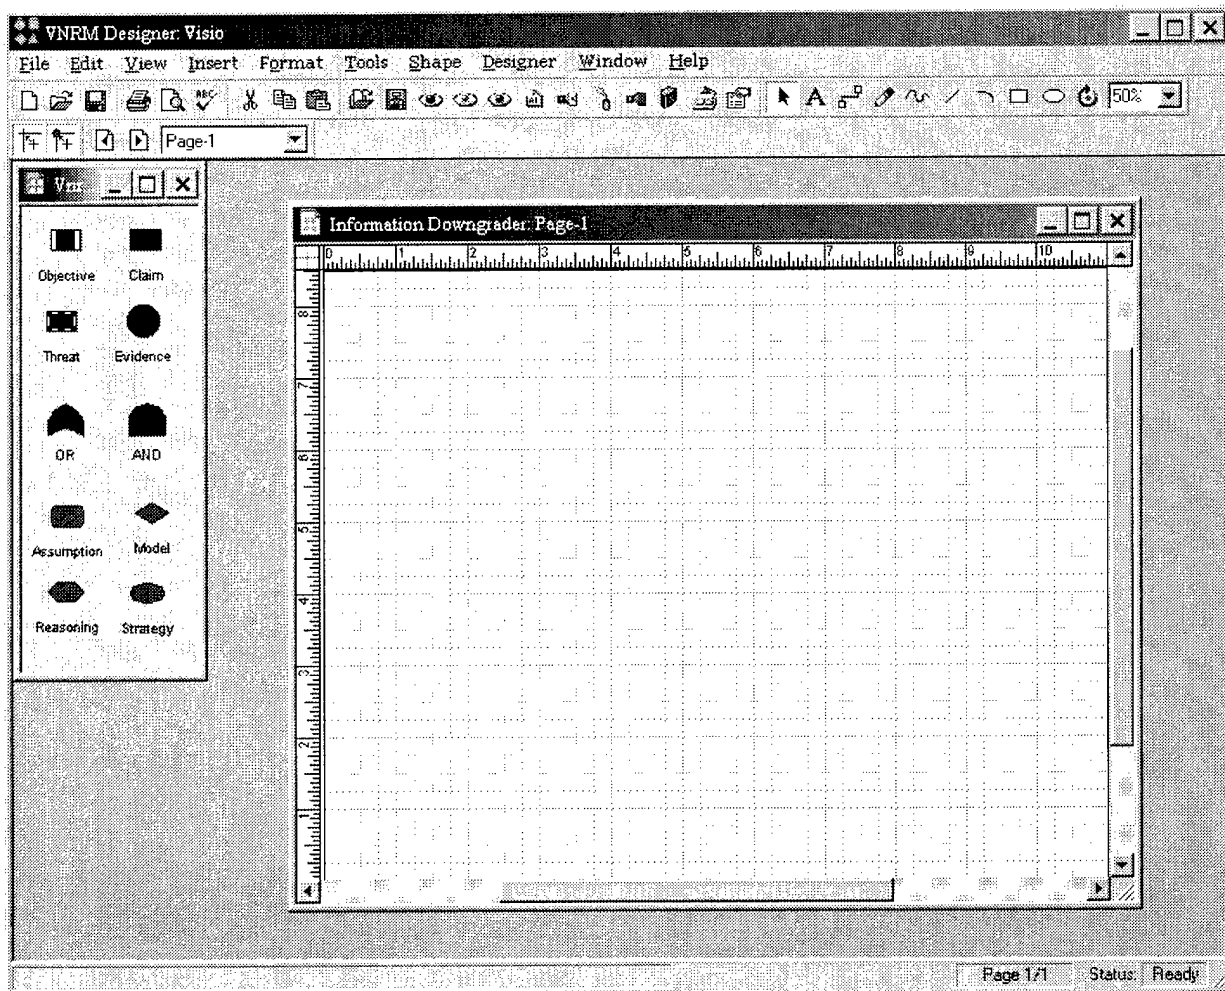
VNRM Designer: Visio

File Edit View Insert Format Tools Shape Designer Window Help

50%

Page-1

Vn

Objective Claim

Threat Evidence

OR AND

Assumption Model

Reasoning Strategy

Information Downgrader: Page-1

0 1 2 3 4 5 6 7 8 9 10

8 7 6 5 4 3 2 1

Page 1/1 Status: Ready